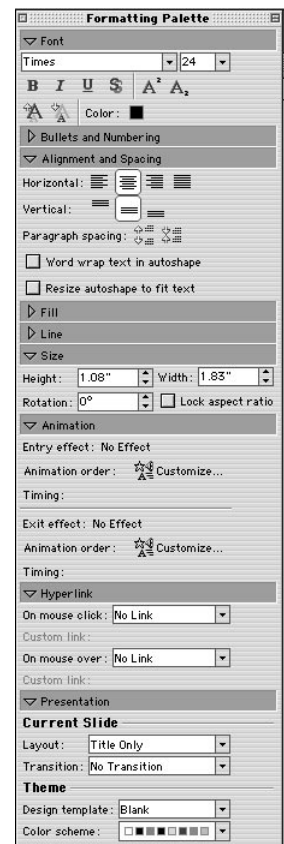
Formatting Palette

Font

Times

24

B I U S A A

Color:

Bullets and Numbering

Alignment and Spacing

Horizontal:

Vertical:

Paragraph spacing:

Word wrap text in autoshape

Resize autoshape to fit text

Fill

Line

Size

Height: 1.08"

Width: 1.83"

Rotation: 0°

Lock aspect ratio

Animation

Entry effect: No Effect

Animation order: Customize...

Timing:

Exit effect: No Effect

Animation order: Customize...

Timing:

Hyperlink

On mouse click: No Link

Custom link:

On mouse over: No Link

Custom link:

Presentation

Current Slide

Layout: Title Only

Transition: No Transition

Theme

Design template: Blank

Color scheme: